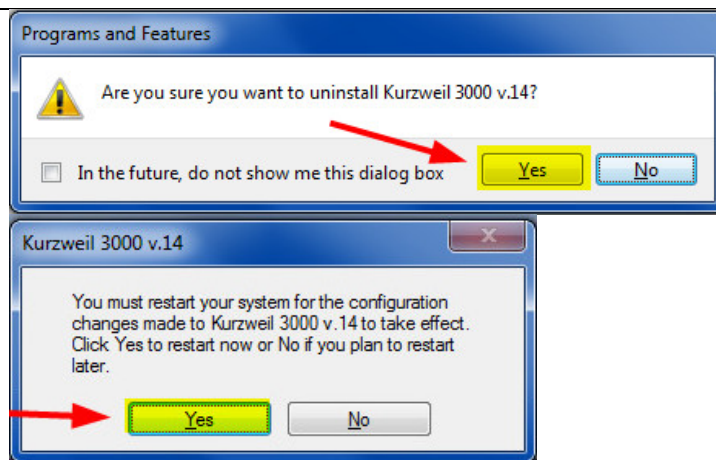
Programs and Features

Are you sure you want to uninstall Kurzweil 3000 v.14?

In the future, do not show me this dialog box

Yes

No

Kurzweil 3000 v.14

You must restart your system for the configuration changes made to Kurzweil 3000 v.14 to take effect. Click Yes to restart now or No if you plan to restart later.

Yes

No